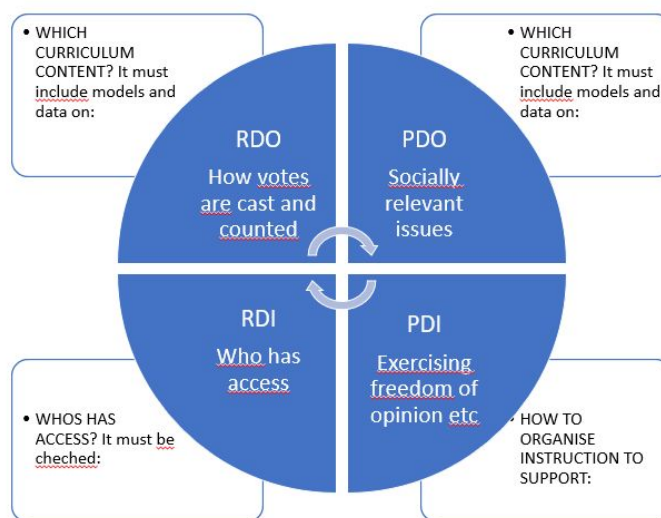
• WHICH CURRICULUM CONTENT? It must include models and data on:

• WHICH CURRICULUM CONTENT? It must include models and data on:

RDO

How votes are cast and counted

PDO

Socially relevant issues

RDI

Who has access

PDI

Exercising freedom of opinion etc

• WHOS HAS ACCESS? It must be cheched:

• HOW TO ORGANISE INSTRUCTION TO SUPPORT: